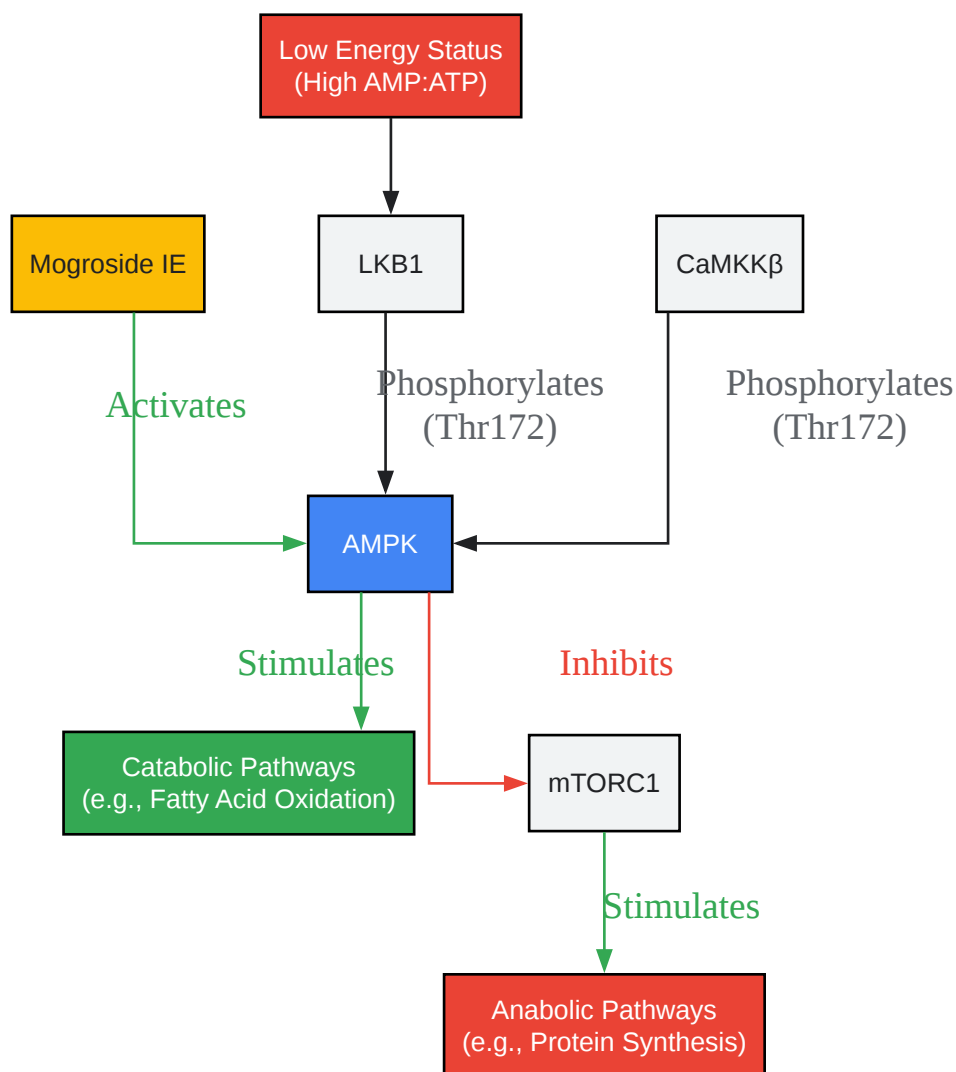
Low Energy Status
(High AMP:ATP)

Mogroside IE

LKB1

CaMKKβ

Activates

Phosphorylates
(Thr172)

Phosphorylates
(Thr172)

AMPK

Stimulates

Inhibits

Catabolic Pathways
(e.g., Fatty Acid Oxidation)

mTORC1

Stimulates

Anabolic Pathways
(e.g., Protein Synthesis)